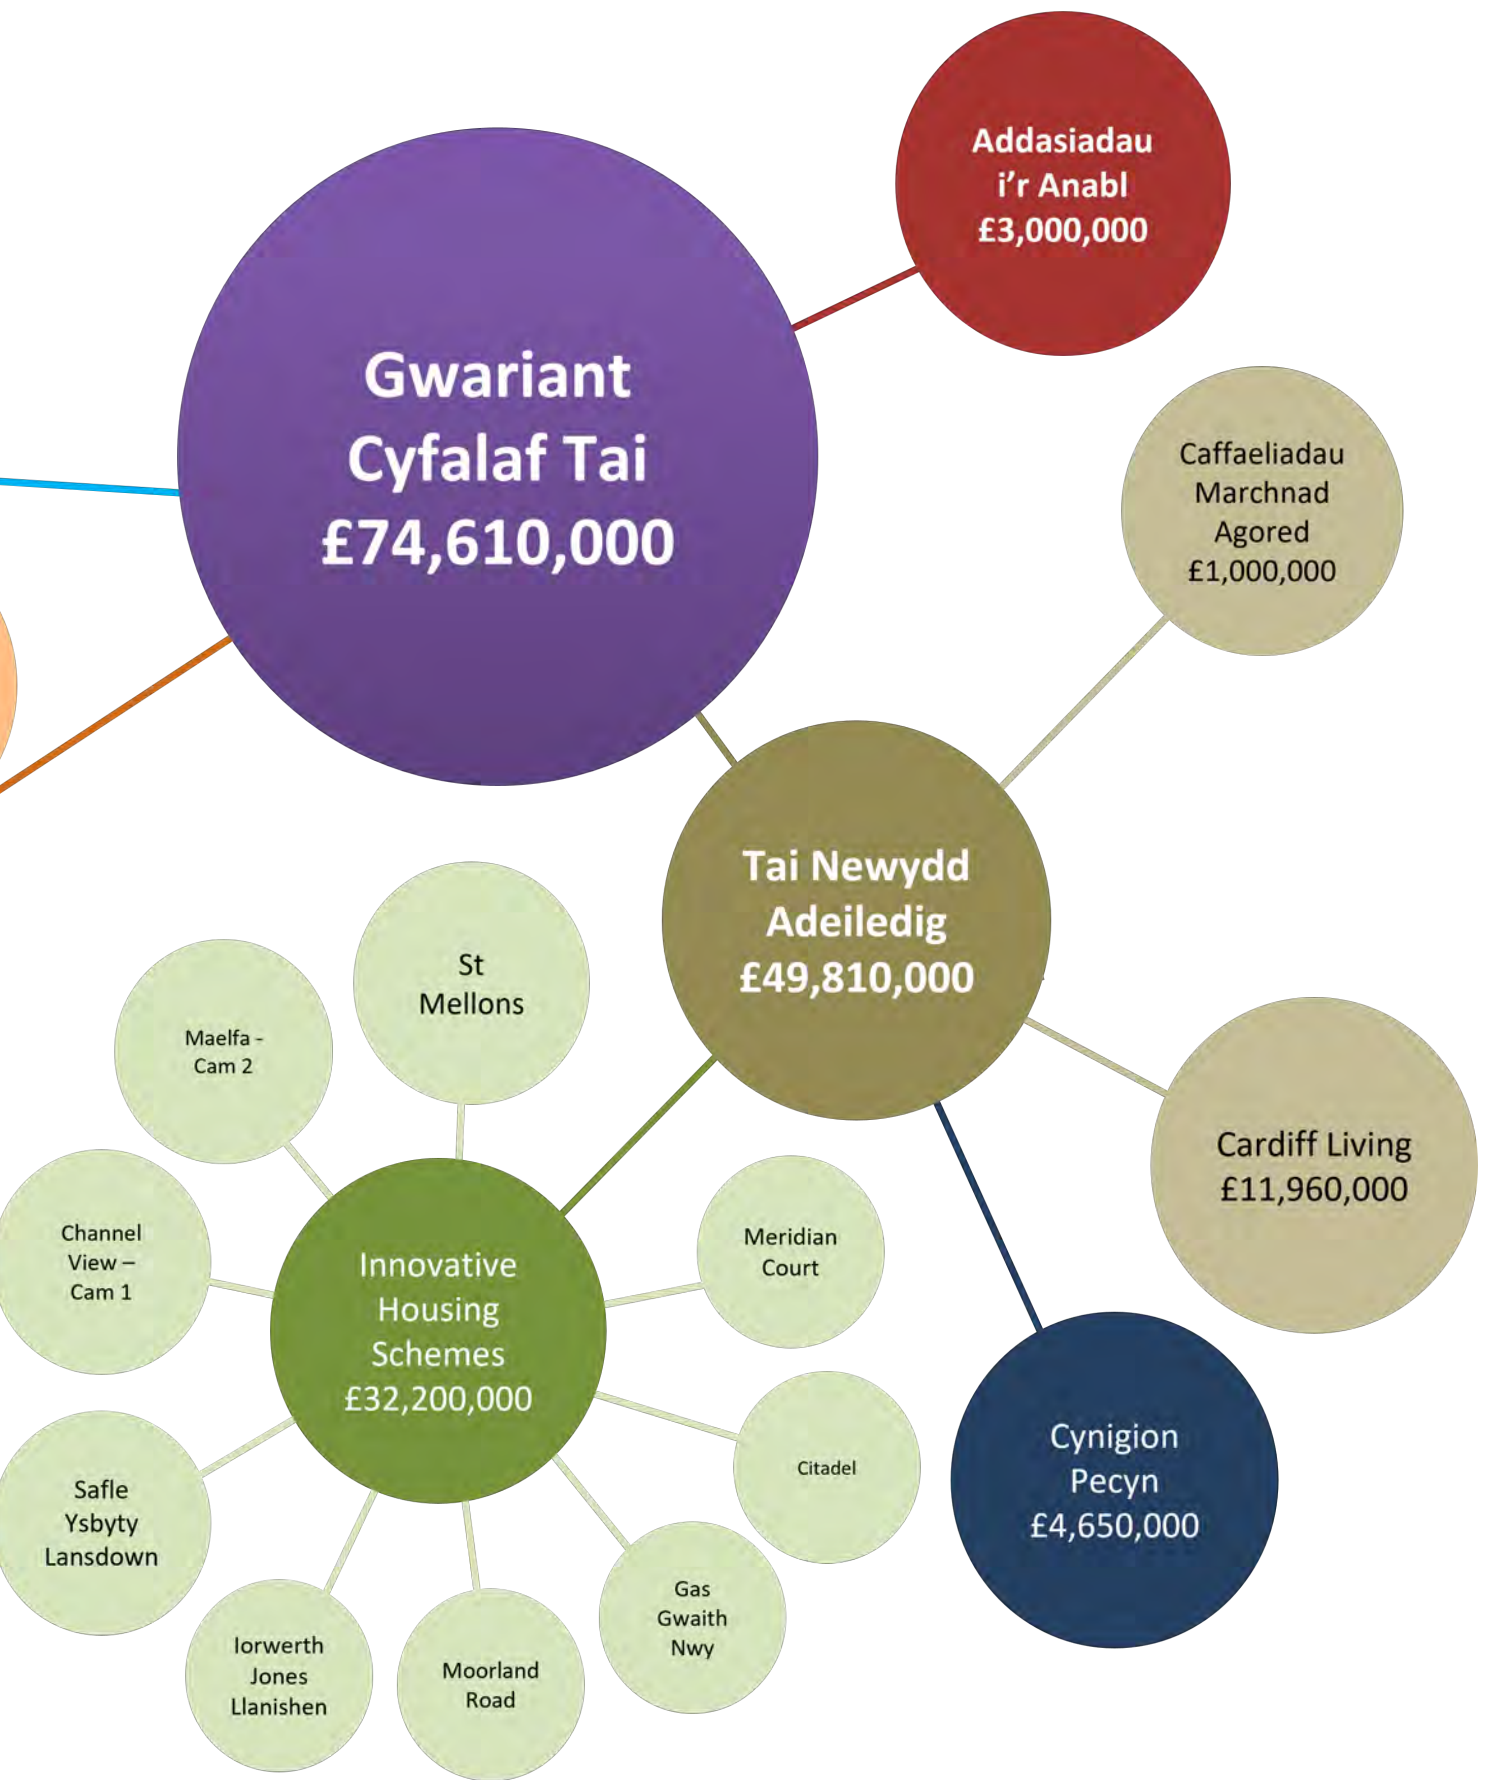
Addasiadau i'r Anabl £3,000,000

Gwariant Cyfalaf Tai £74,610,000

Caffaeliadau Marchnad Agored £1,000,000

Tai Newydd Adeiledig £49,810,000

St Mellons

Maelfa - Cam 2

Channel View – Cam 1

Innovative Housing Schemes £32,200,000

Meridian Court

Cardiff Living £11,960,000

Citadel

Cynigion Pecyn £4,650,000

Safle Ysbyty Lansdown

Gas Gwaith Nwy

Iorwerth Jones Llanishen

Moorland Road